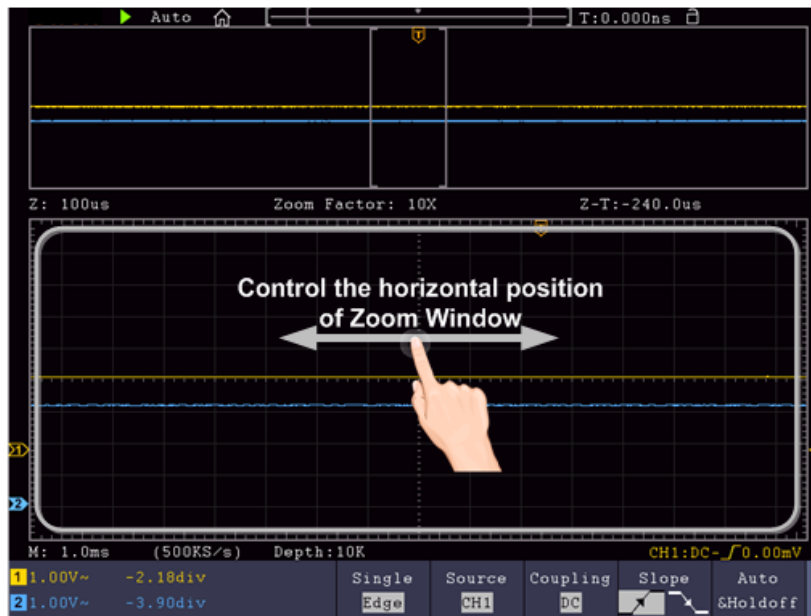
Auto
T:0.000ns
T
Z: 100us
Zoom Factor: 10X
Z-T:-240.0us
T
Control the horizontal position of Zoom Window
1
2
M: 1.0ms (500KS/s) Depth:10K
CH1:DC-$\int$0.00mV
1 1.00V~ -2.18div
2 1.00V~ -3.90div
Single
Edge
Source
CH1
Coupling
DC
Slope
Auto
&Holdoff